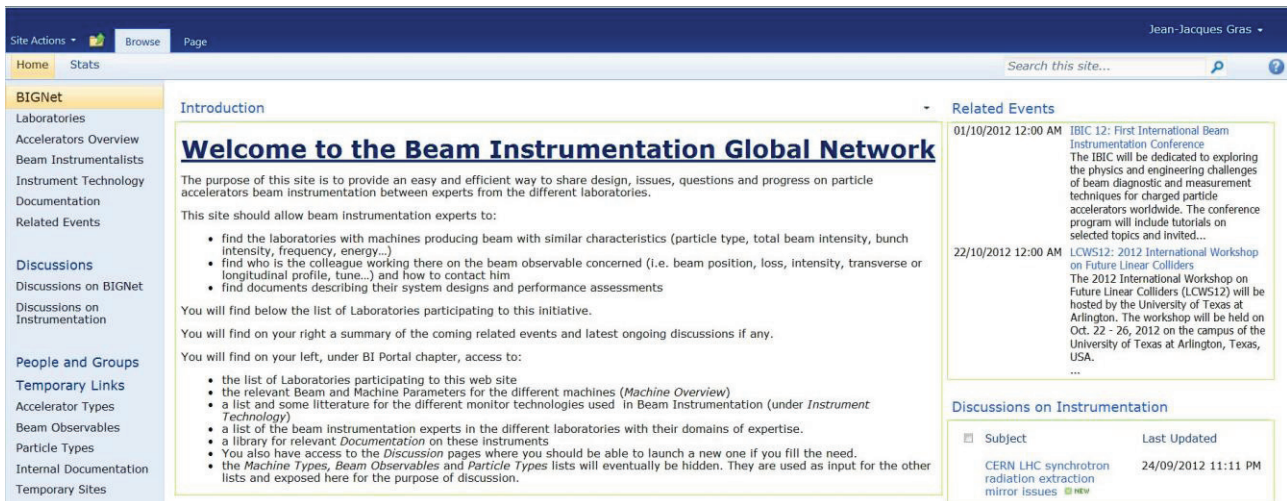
Site Actions Browse Page

Jean-Jacques Gras

Home Stats

Search this site...

BIGNet
Laboratories
Accelerators Overview
Beam Instrumentalists
Instrument Technology
Documentation
Related Events

Discussions
Discussions on BIGNet
Discussions on Instrumentation

People and Groups
Temporary Links
Accelerator Types
Beam Observables
Particle Types
Internal Documentation
Temporary Sites

Introduction

Welcome to the Beam Instrumentation Global Network

The purpose of this site is to provide an easy and efficient way to share design, issues, questions and progress on particle accelerators beam instrumentation between experts from the different laboratories.

This site should allow beam instrumentation experts to:

- find the laboratories with machines producing beam with similar characteristics (particle type, total beam intensity, bunch intensity, frequency, energy...)
- find who is the colleague working there on the beam observable concerned (i.e. beam position, loss, intensity, transverse or longitudinal profile, tune...) and how to contact him
- find documents describing their system designs and performance assessments

You will find below the list of Laboratories participating to this initiative.

You will find on your right a summary of the coming related events and latest ongoing discussions if any.

You will find on your left, under BI Portal chapter, access to:

- the list of Laboratories participating to this web site
- the relevant Beam and Machine Parameters for the different machines (Machine Overview)
- a list and some litterature for the different monitor technologies used in Beam Instrumentation (under Instrument Technology)
- a list of the beam instrumentation experts in the different laboratories with their domains of expertise.
- a library for relevant Documentation on these instruments
- You also have access to the Discussion pages where you should be able to launch a new one if you fill the need.
- the Machine Types, Beam Observables and Particle Types lists will eventually be hidden. They are used as input for the other lists and exposed here for the purpose of discussion.

Related Events

01/10/2012 12:00 AM IBIC 12: First International Beam Instrumentation Conference
The IBIC will be dedicated to exploring the physics and engineering challenges of beam diagnostic and measurement techniques for charged particle accelerators worldwide. The conference program will include tutorials on selected topics and invited...

22/10/2012 12:00 AM LCWS12: 2012 International Workshop on Future Linear Colliders
The 2012 International Workshop on Future Linear Colliders (LCWS12) will be hosted by the University of Texas at Arlington. The workshop will be held on Oct. 22 - 26, 2012 on the campus of the University of Texas at Arlington, Texas, USA.
...

Discussions on Instrumentation

| Subject | Last Updated |
|---|---|
| CERN LHC synchrotron radiation extraction mirror issues NEW | 24/09/2012 11:11 PM |